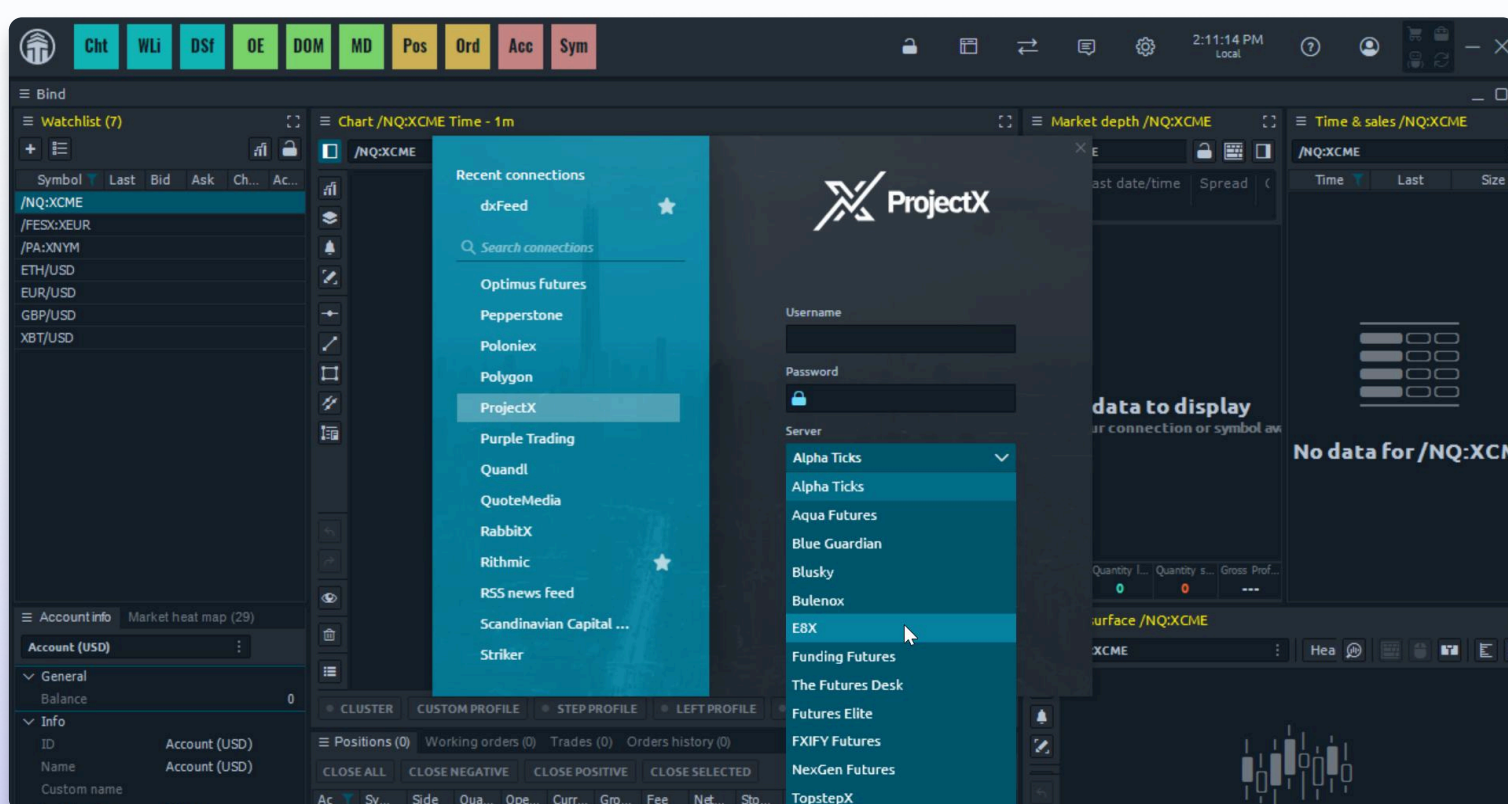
Cht WLi DSf OE DOM MD Pos Ord Acc Sym

2:11:14 PM
Local

≡ Bind

≡ Watchlist (7)

Symbol Last Bid Ask Ch... Ac...
/NQ:XCME
/FESX:XEUR
/PA:XNYM
ETH/USD
EUR/USD
GBP/USD
XBT/USD

≡ Account info Market heat map (29)
Account (USD)
General
Balance 0
Info
ID Account (USD)
Name Account (USD)
Custom name

≡ Chart /NQ:XCME Time - 1m
/NQ:XCME

≡ Market depth /NQ:XCME
ast date/time Spread
data to display
ur connection or symbol av
Quantity l... Quantity s... Gross Prof...
0 0 ---

≡ Time & sales /NQ:XCME
/NQ:XCME
Time Last Size
No data for /NQ:XCN

urface /NQ:XCME
XCME
Hea

Recent connections
dxFeed
Search connections
Optimus futures
Pepperstone
Poloniex
Polygon
ProjectX
Purple Trading
Quandl
QuoteMedia
RabbitX
Rithmic
RSS news feed
Scandinavian Capital ...
Striker

ProjectX
Username
Password
Server
Alpha Ticks
Alpha Ticks
Aqua Futures
Blue Guardian
Blusky
Bulenox
E8X
Funding Futures
The Futures Desk
Futures Elite
FXIFY Futures
NexGen Futures
TopstepX

CLUSTER CUSTOM PROFILE STEP PROFILE LEFT PROFILE

≡ Positions (0) Working orders (0) Trades (0) Orders history (0)
CLOSE ALL CLOSE NEGATIVE CLOSE POSITIVE CLOSE SELECTED
Ac Sy... Side Qua... Ope... Curr... Gro... Fee Net... Sto...